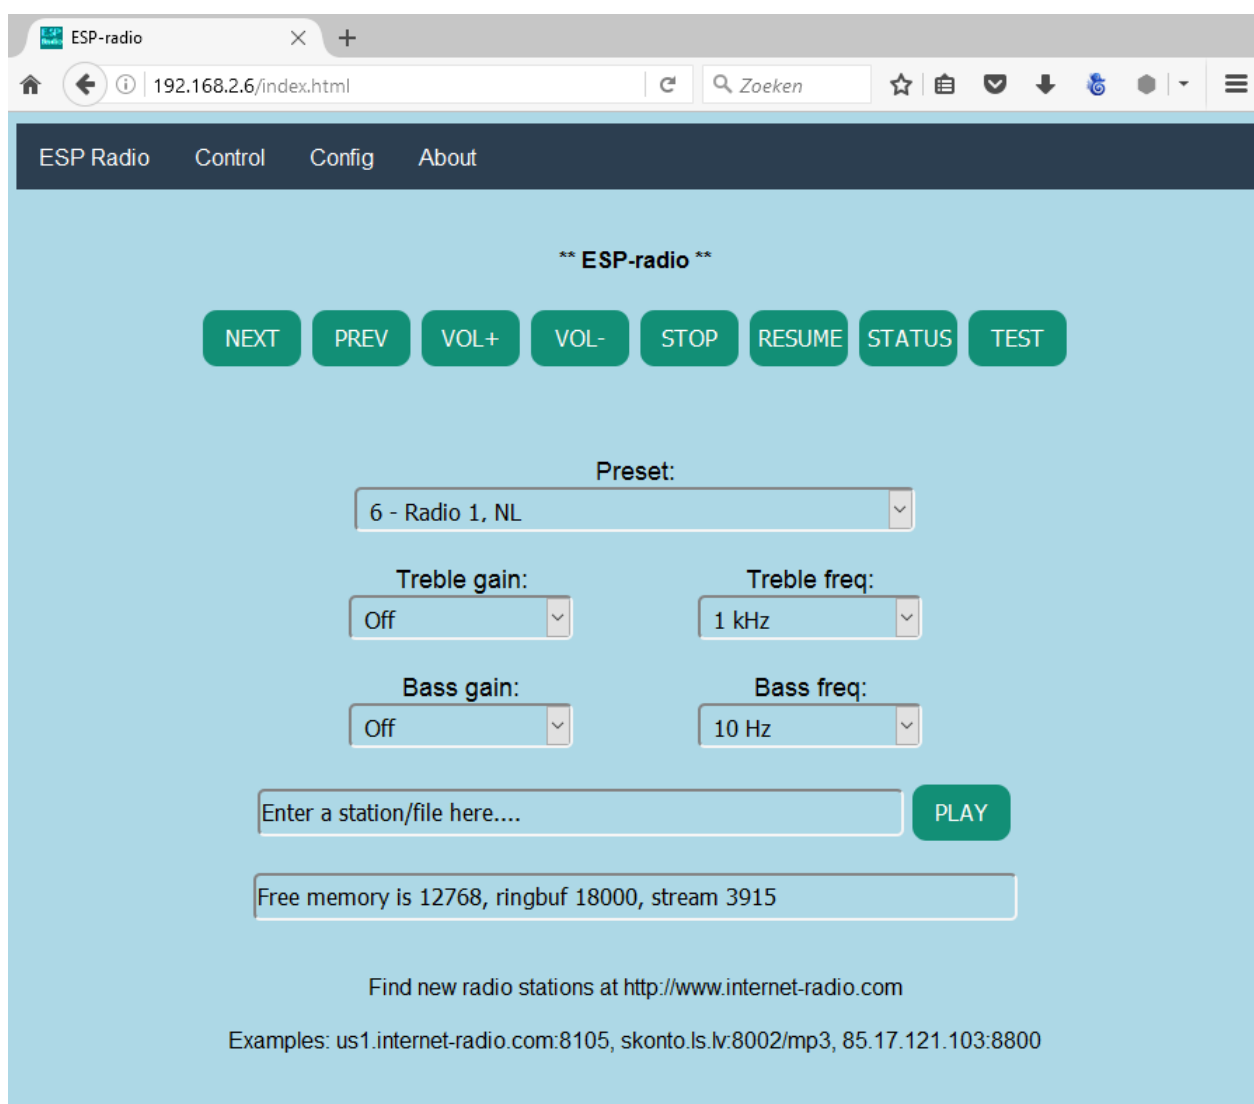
ESP-radio

192.168.2.6/index.html

Zoeken

ESP Radio Control Config About

** ESP-radio **

NEXT PREV VOL+ VOL- STOP RESUME STATUS TEST

Preset:

6 - Radio 1, NL

Treble gain:

Off

Treble freq:

1 kHz

Bass gain:

Off

Bass freq:

10 Hz

Enter a station/file here....

PLAY

Free memory is 12768, ringbuf 18000, stream 3915

Find new radio stations at http://www.internet-radio.com

Examples: us1.internet-radio.com:8105, skonto.ls.lv:8002/mp3, 85.17.121.103:8800